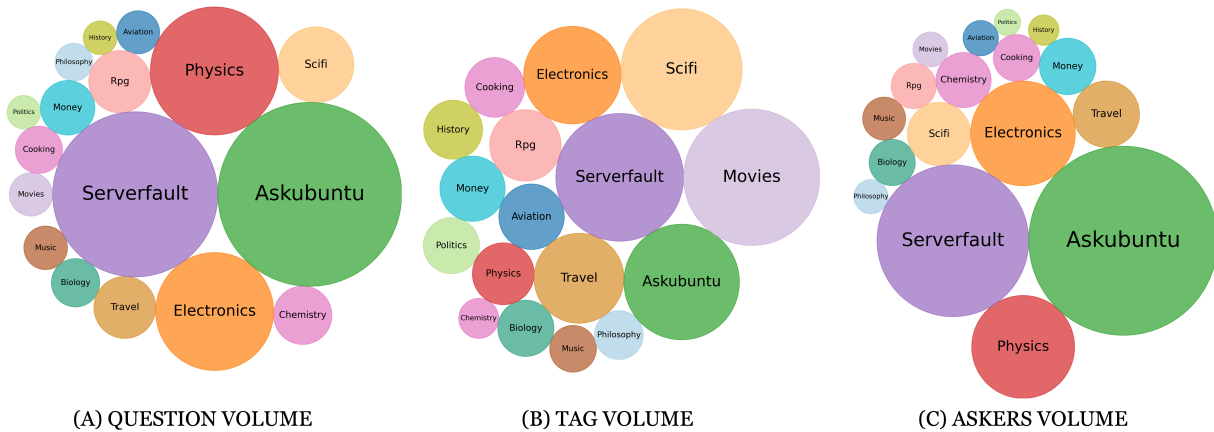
History
Aviation
Physics
Scifi
Philosophy
Rpg
Politics
Money
Cooking
Serverfault
Askubuntu
Movies
Music
Biology
Travel
Electronics
Chemistry

(A) QUESTION VOLUME

Electronics
Scifi
Cooking
History
Rpg
Serverfault
Movies
Money
Aviation
Politics
Physics
Travel
Askubuntu
Chemistry
Biology
Philosophy
Music

(B) TAG VOLUME

Politics
History
Movies
Aviation
Cooking
Money
Rpg
Chemistry
Music
Scifi
Electronics
Travel
Biology
Philosophy
Serverfault
Askubuntu
Physics

(C) ASKERS VOLUME